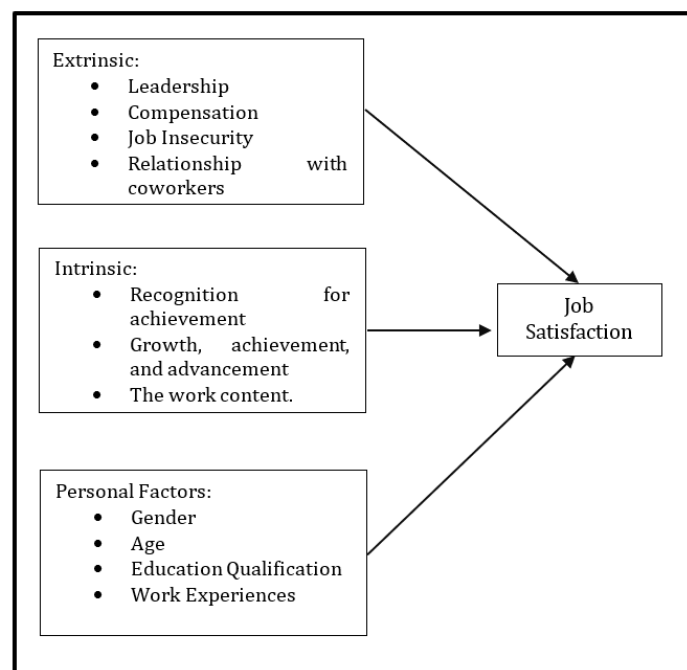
Extrinsic:
- Leadership
- Compensation
- Job Insecurity
- Relationship with coworkers

Intrinsic:
- Recognition for achievement
- Growth, achievement, and advancement
- The work content.

Personal Factors:
- Gender
- Age
- Education Qualification
- Work Experiences

Job Satisfaction